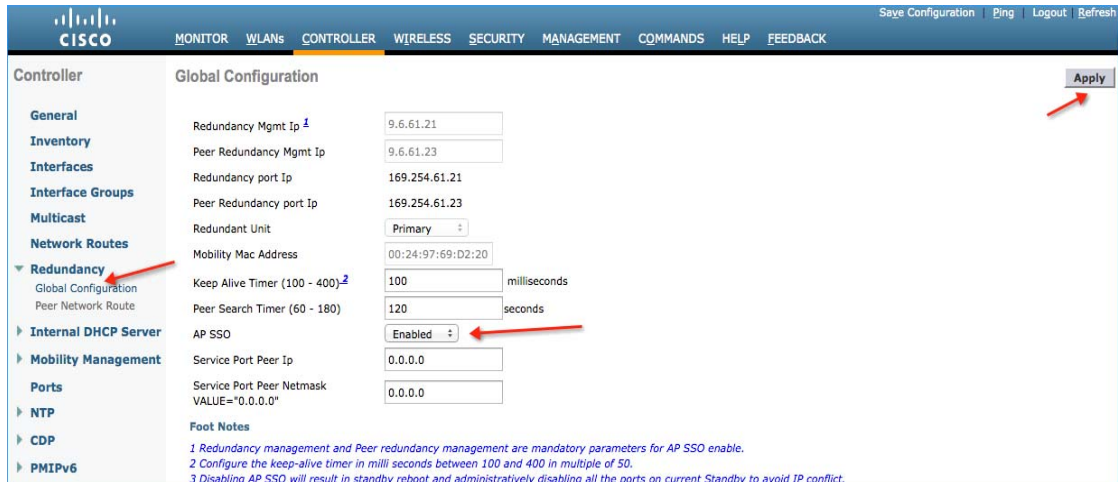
CISCO

Save Configuration | Ping | Logout | Refresh

MONITOR WLANs CONTROLLER WIRELESS SECURITY MANAGEMENT COMMANDS HELP FEEDBACK

Controller

General
Inventory
Interfaces
Interface Groups
Multicast
Network Routes
Redundancy
Global Configuration
Peer Network Route
Internal DHCP Server
Mobility Management
Ports
NTP
CDP
PMIPv6

Global Configuration

Apply

| | |
|---|---|
| Redundancy Mgmt Ip $^1$ | 9.6.61.21 |
| Peer Redundancy Mgmt Ip | 9.6.61.23 |
| Redundancy port Ip | 169.254.61.21 |
| Peer Redundancy port Ip | 169.254.61.23 |
| Redundant Unit | Primary |
| Mobility Mac Address | 00:24:97:69:D2:20 |
| Keep Alive Timer (100 - 400) $^2$ | 100 milliseconds |
| Peer Search Timer (60 - 180) | 120 seconds |
| AP SSO | Enabled |
| Service Port Peer Ip | 0.0.0.0 |
| Service Port Peer Netmask VALUE="0.0.0.0" | 0.0.0.0 |

Foot Notes

1 Redundancy management and Peer redundancy management are mandatory parameters for AP SSO enable.
2 Configure the keep-alive timer in milli seconds between 100 and 400 in multiple of 50.
3 Disabling AP SSO will result in standby reboot and administratively disabling all the ports on current Standby to avoid IP conflict.